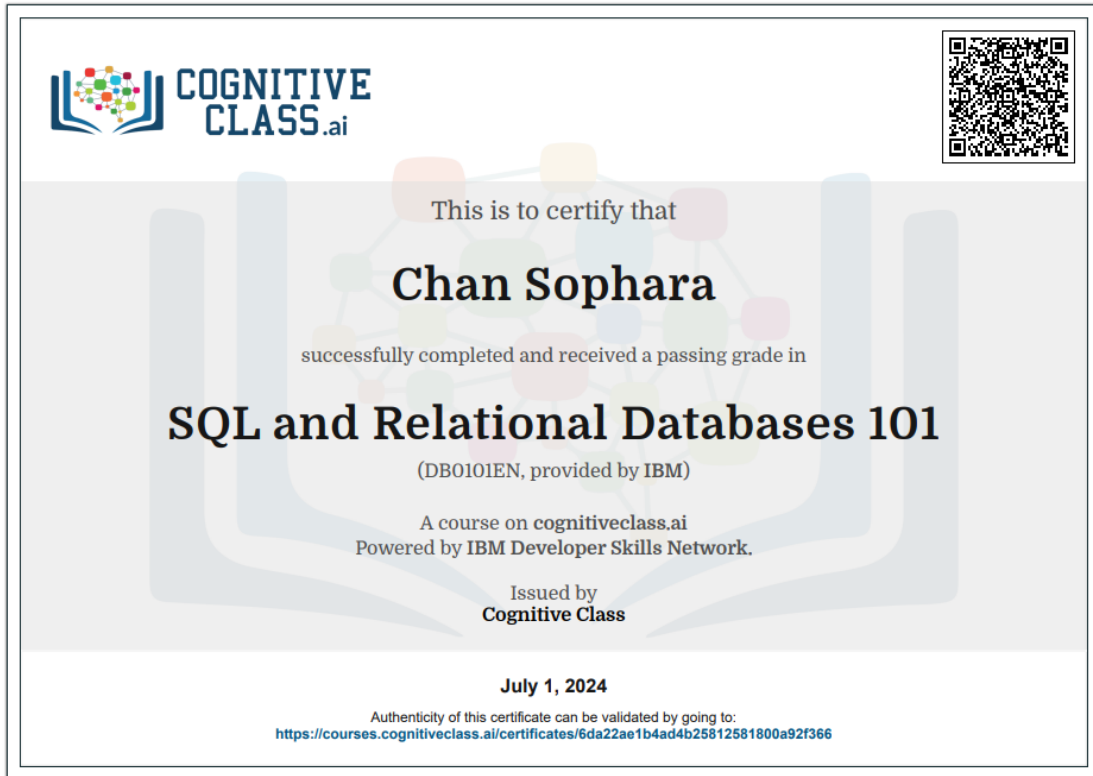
COGNITIVE CLASS.ai

This is to certify that

Chan Sophara

successfully completed and received a passing grade in

SQL and Relational Databases 101

(DB0101EN, provided by IBM)

A course on cognitiveclass.ai
Powered by IBM Developer Skills Network.

Issued by
Cognitive Class

July 1, 2024

Authenticity of this certificate can be validated by going to:
https://courses.cognitiveclass.ai/certificates/6da22ae1b4ad4b25812581800a92f366